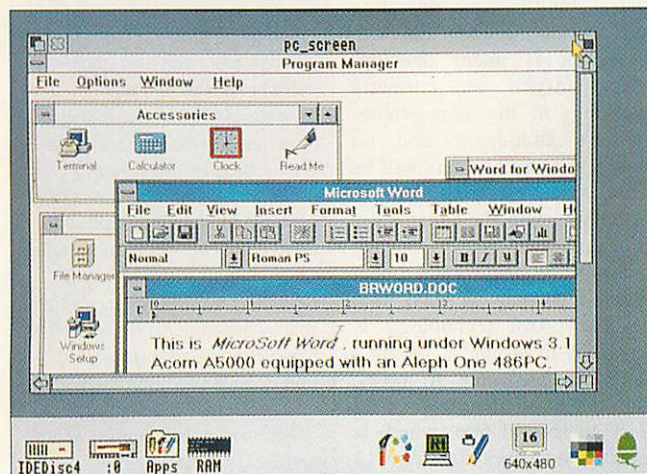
pc_screen

Program Manager

File Options Window Help

Accessories

Terminal Calculator Clock Read Me

Word for Windo

Microsoft Word

File Edit View Insert Format Tools Table Window H

Normal Roman PS 10 B I U

File Manager

Windows Setup

BRWORD.DOC

This is MicroSoft Word, running under Windows 3.1 Acorn A5000 equipped with an Aleph One 486PC.

IDEDisc4 :0 Apps RAM

16 640x480